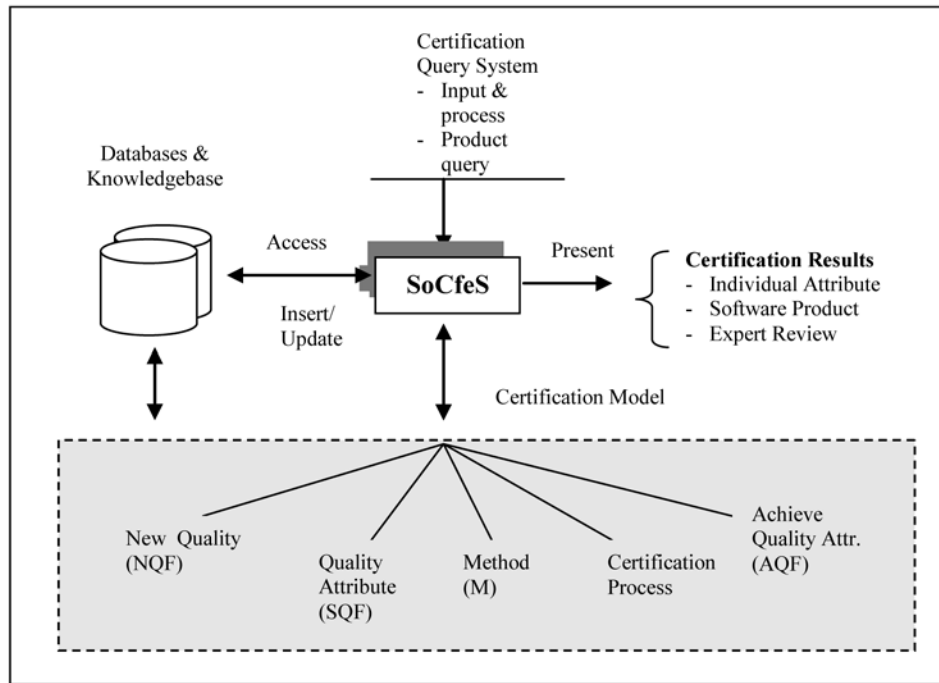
Certification Query System
- Input & process
- Product query

Databases & Knowledgebase

Access

Insert/ Update

SoCfeS

Present

**Certification Results**
- Individual Attribute
- Software Product
- Expert Review

Certification Model

New Quality (NQF)

Quality Attribute (SQF)

Method (M)

Certification Process

Achieve Quality Attr. (AQF)